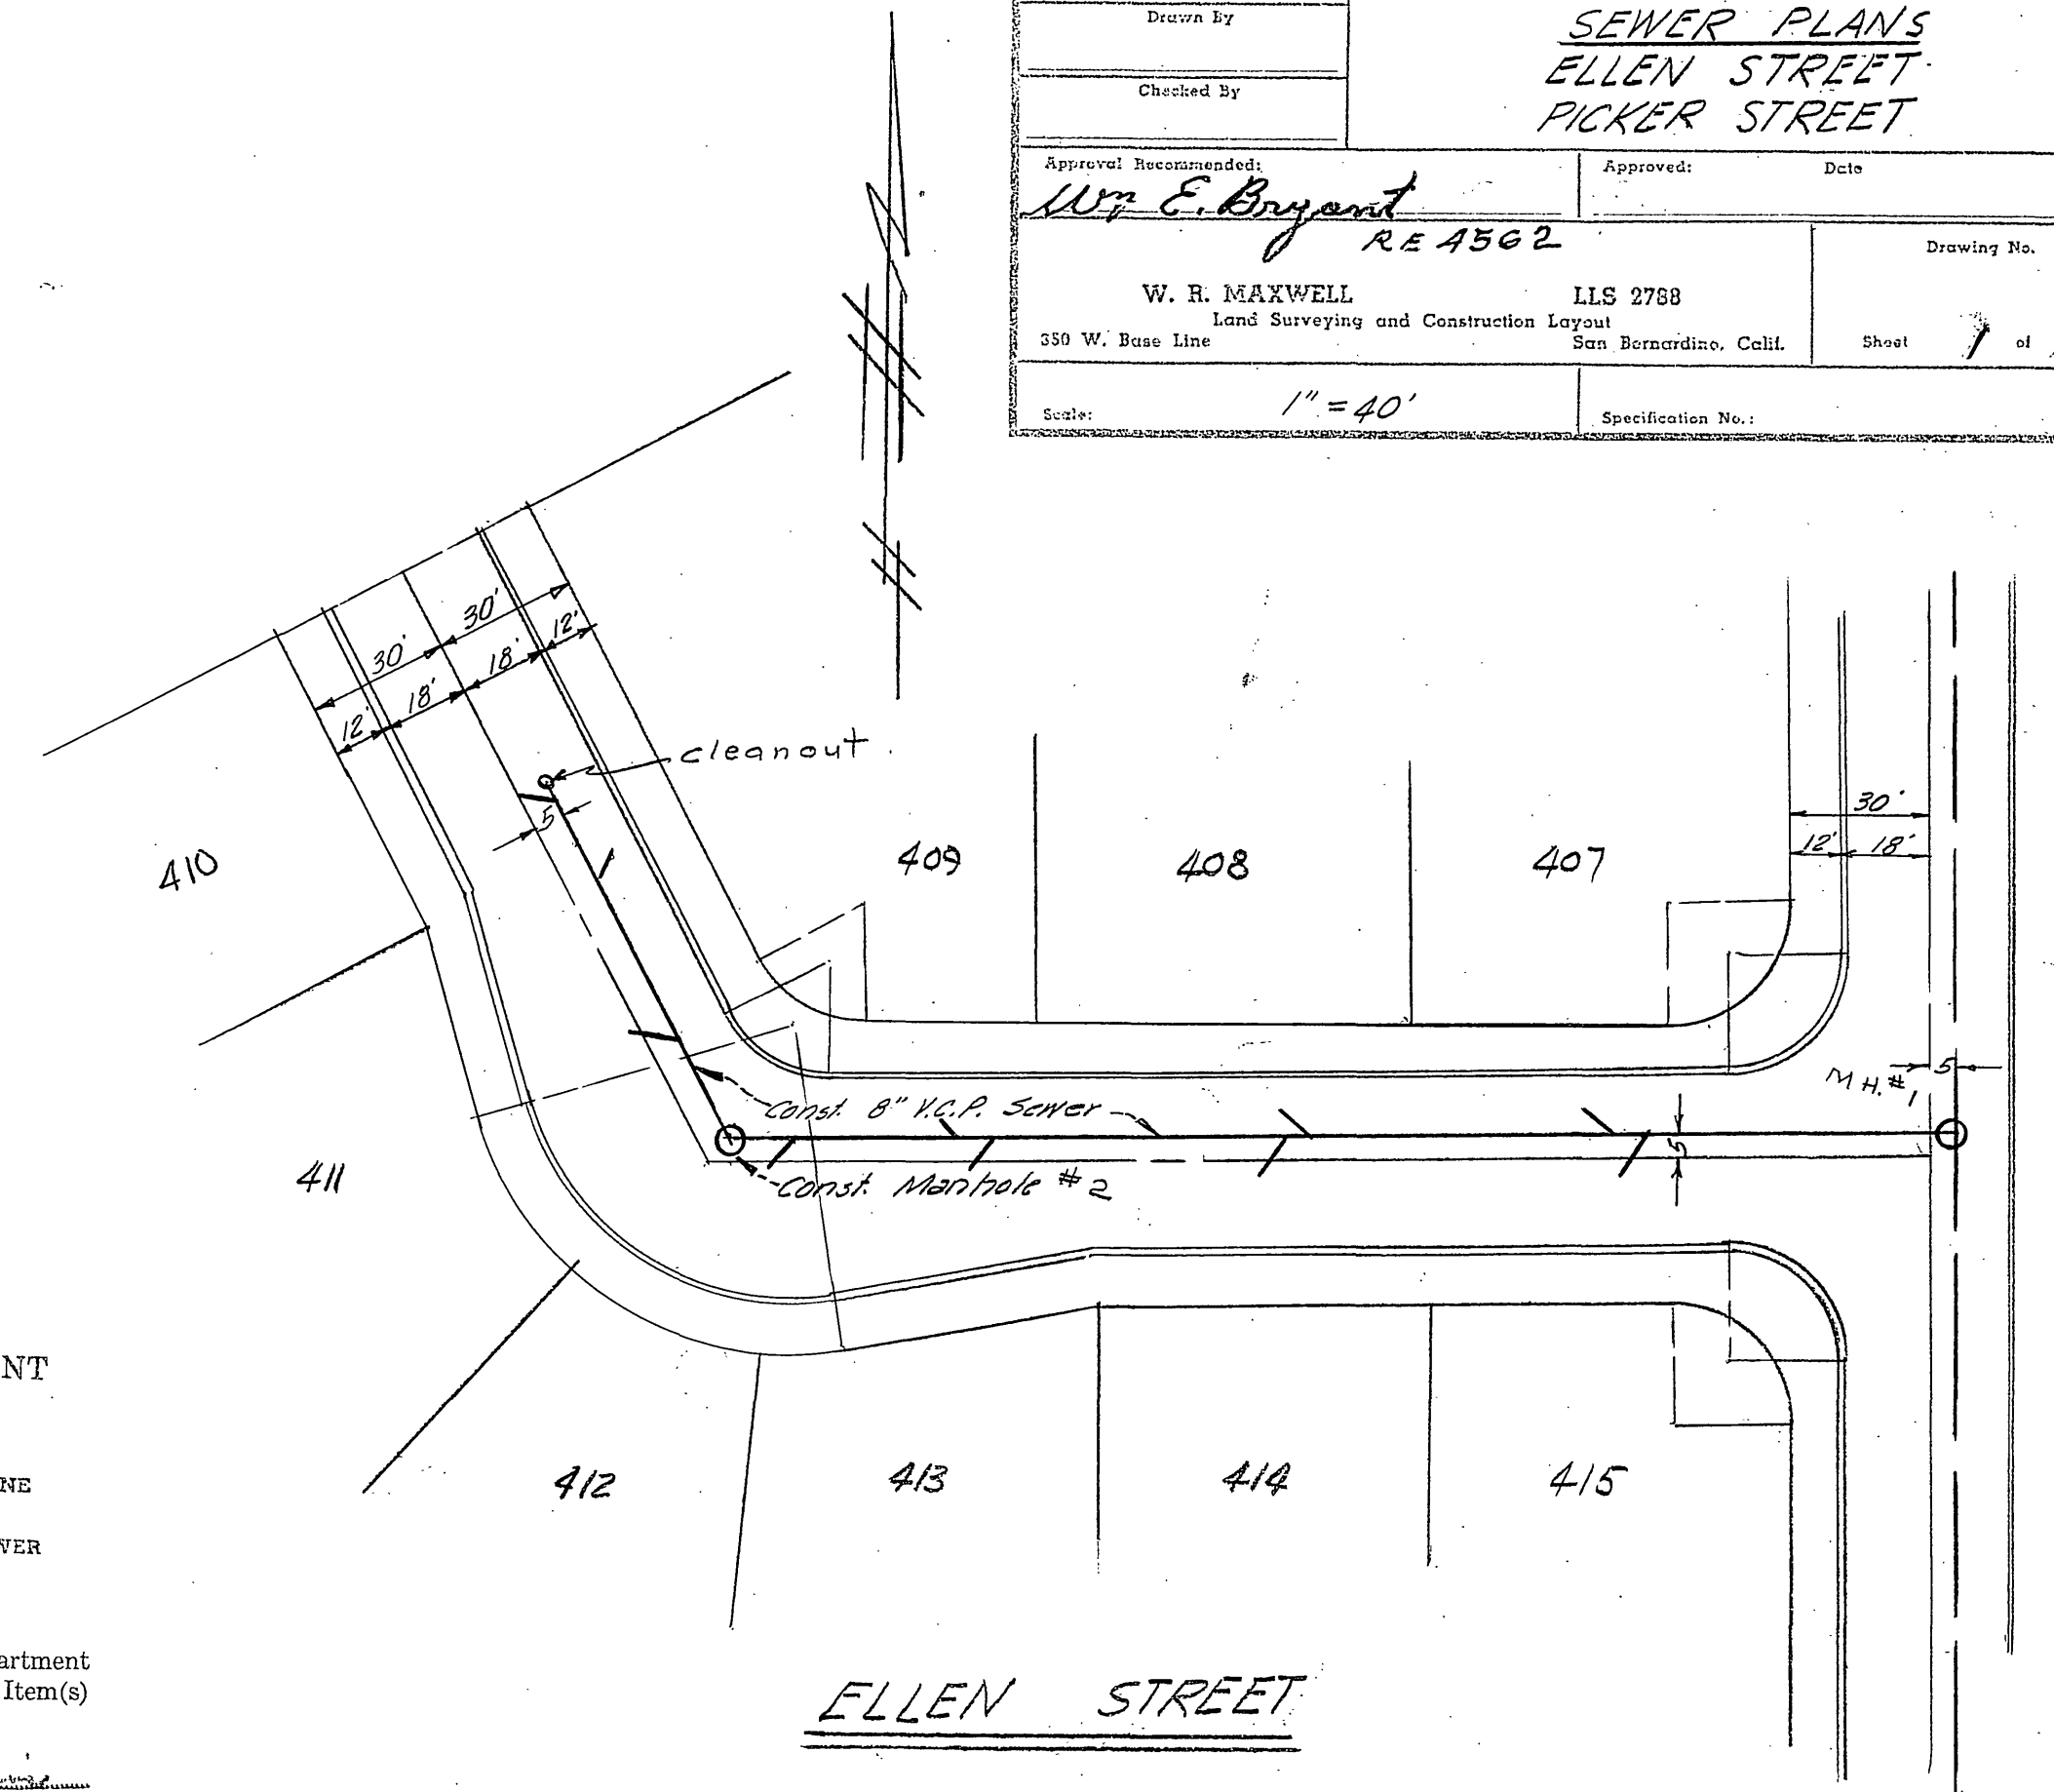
Drawn By

Checked By

SEWER PLANS
ELLEN STREET
PICKER STREET

Approval Recommended:
Wm E. Bryant
RE 4562

Approved: Date

Drawing No.

W. R. MAXWELL LLS 2788
Land Surveying and Construction Layout
350 W. Base Line San Bernardino, Calif.

Sheet 1 of

Scale: 1" = 40'

Specification No.:

30'
30'
12'
18'
18'
12'

cleanout

5

410

409

408

407

30'
12' 18'

Const. 8" V.C.P. Sewer

M.H. #1

5

5

411

Const. Manhole #2

NT

NE

VER

artment
Item(s)

412

413

414

415

ELLEN STREET